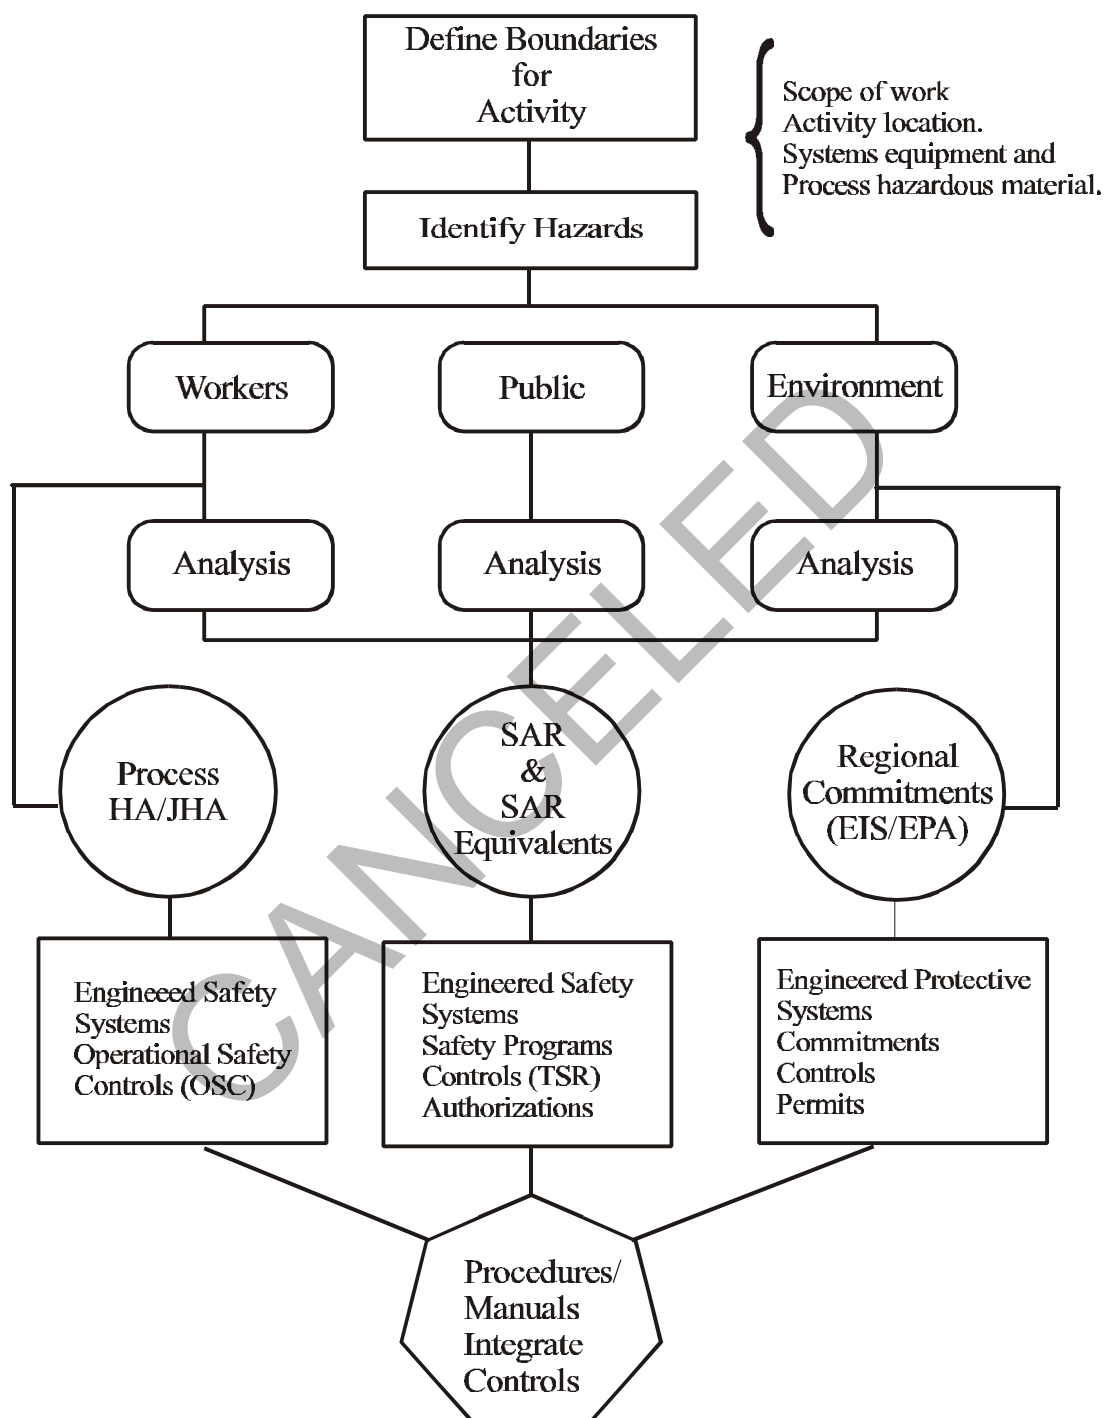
Define Boundaries for Activity

Scope of work
Activity location.
Systems equipment and
Process hazardous material.

Identify Hazards

Workers

Public

Environment

Analysis

Analysis

Analysis

Process HA/JHA

SAR & SAR Equivalents

Regional Commitments (EIS/EPA)

Engineeed Safety Systems
Operational Safety Controls (OSC)

Engineered Safety Systems
Safety Programs
Controls (TSR)
Authorizations

Engineered Protective Systems
Commitments
Controls
Permits

Procedures/ Manuals Integrate Controls

CANCELED